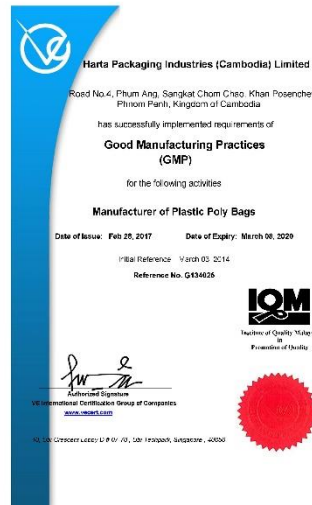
Harta Packaging Industries (Cambodia) Limited

Road No.4, Phum Ang, Sangkat Chom Chao, Khan Posenchey, Phnom Penh, Kingdom of Cambodia

has successfully implemented requirements of

Good Manufacturing Practices (GMP)

for the following activities

Manufacturer of Plastic Poly Bags

Date of Issue: Feb 26, 2017 Date of Expiry: March 08, 2020

Initial Reference March 03 2014

Reference No. G134026

IQM

Institute of Quality Malaysia in Promotion of Quality

Authorized Signature
VE International Certification Group of Companies
www.vecert.com

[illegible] Crescent Lobby D # 07 70 , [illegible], Singapore , 40058